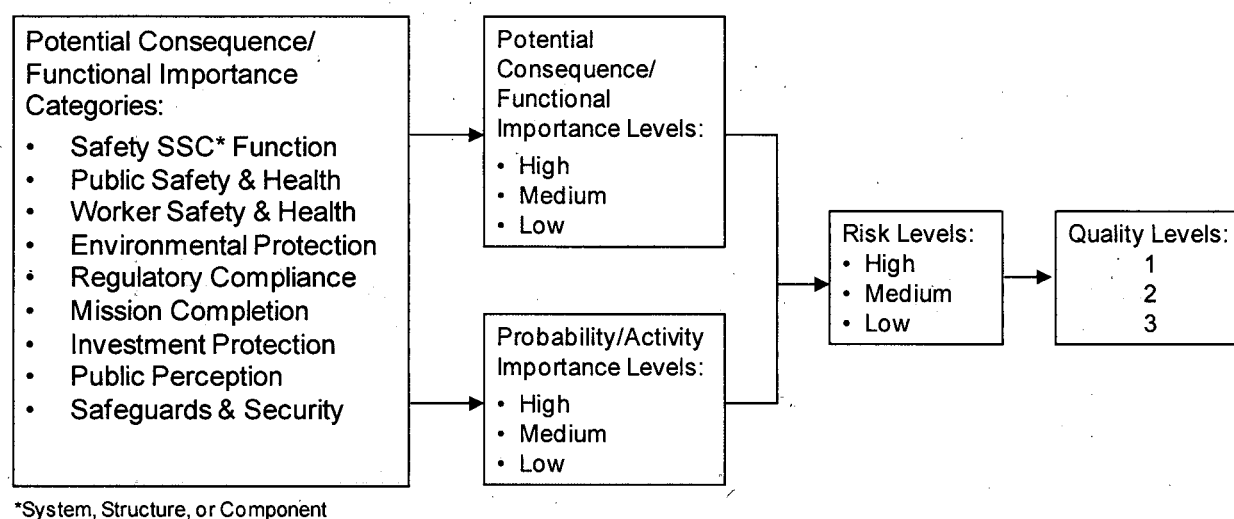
Potential Consequence/ Functional Importance Categories:
- Safety SSC* Function
- Public Safety & Health
- Worker Safety & Health
- Environmental Protection
- Regulatory Compliance
- Mission Completion
- Investment Protection
- Public Perception
- Safeguards & Security

Potential Consequence/ Functional Importance Levels:
- High
- Medium
- Low

Probability/Activity Importance Levels:
- High
- Medium
- Low

Risk Levels:
- High
- Medium
- Low

Quality Levels:
1
2
3

*System, Structure, or Component